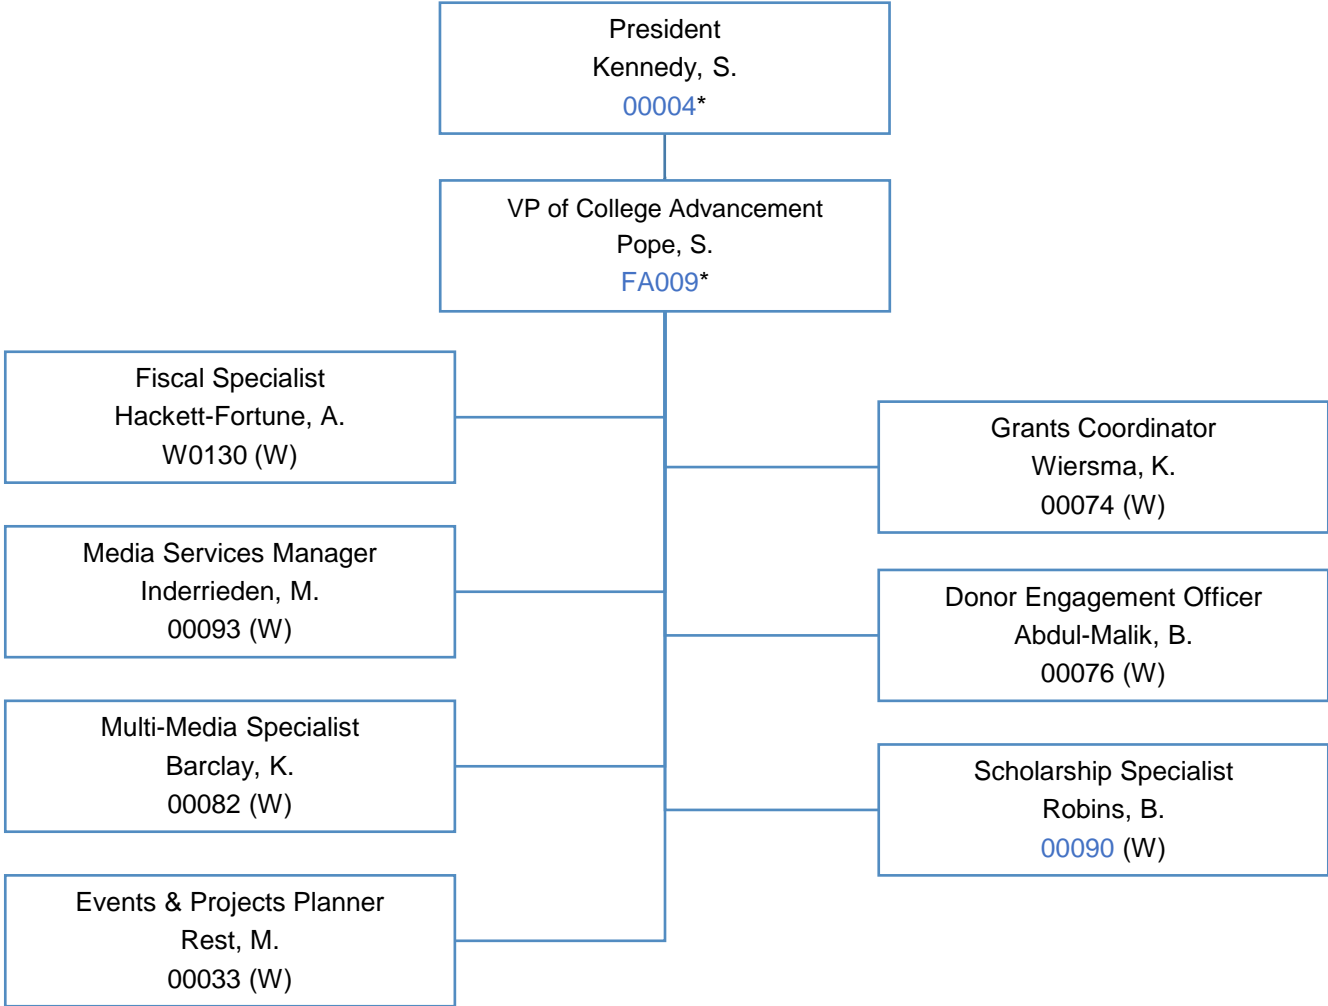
President
Kennedy, S.
00004*

VP of College Advancement
Pope, S.
FA009*

Fiscal Specialist
Hackett-Fortune, A.
W0130 (W)

Grants Coordinator
Wiersma, K.
00074 (W)

Media Services Manager
Inderrieden, M.
00093 (W)

Donor Engagement Officer
Abdul-Malik, B.
00076 (W)

Multi-Media Specialist
Barclay, K.
00082 (W)

Scholarship Specialist
Robins, B.
00090 (W)

Events & Projects Planner
Rest, M.
00033 (W)